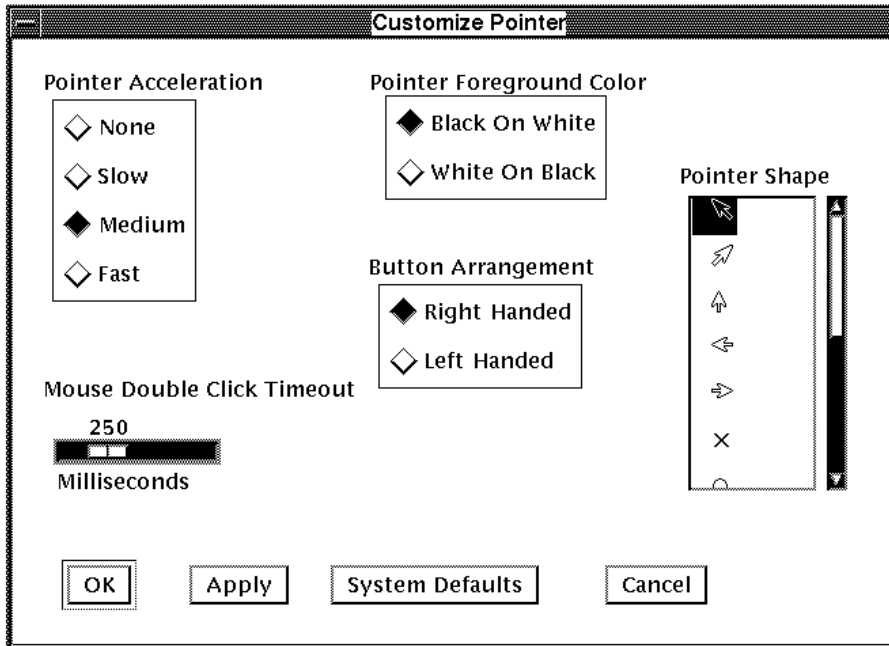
Customize Pointer

Pointer Acceleration

None

Slow

Medium

Fast

Pointer Foreground Color

Black On White

White On Black

Button Arrangement

Right Handed

Left Handed

Pointer Shape

Mouse Double Click Timeout

250

Milliseconds

OK

Apply

System Defaults

Cancel